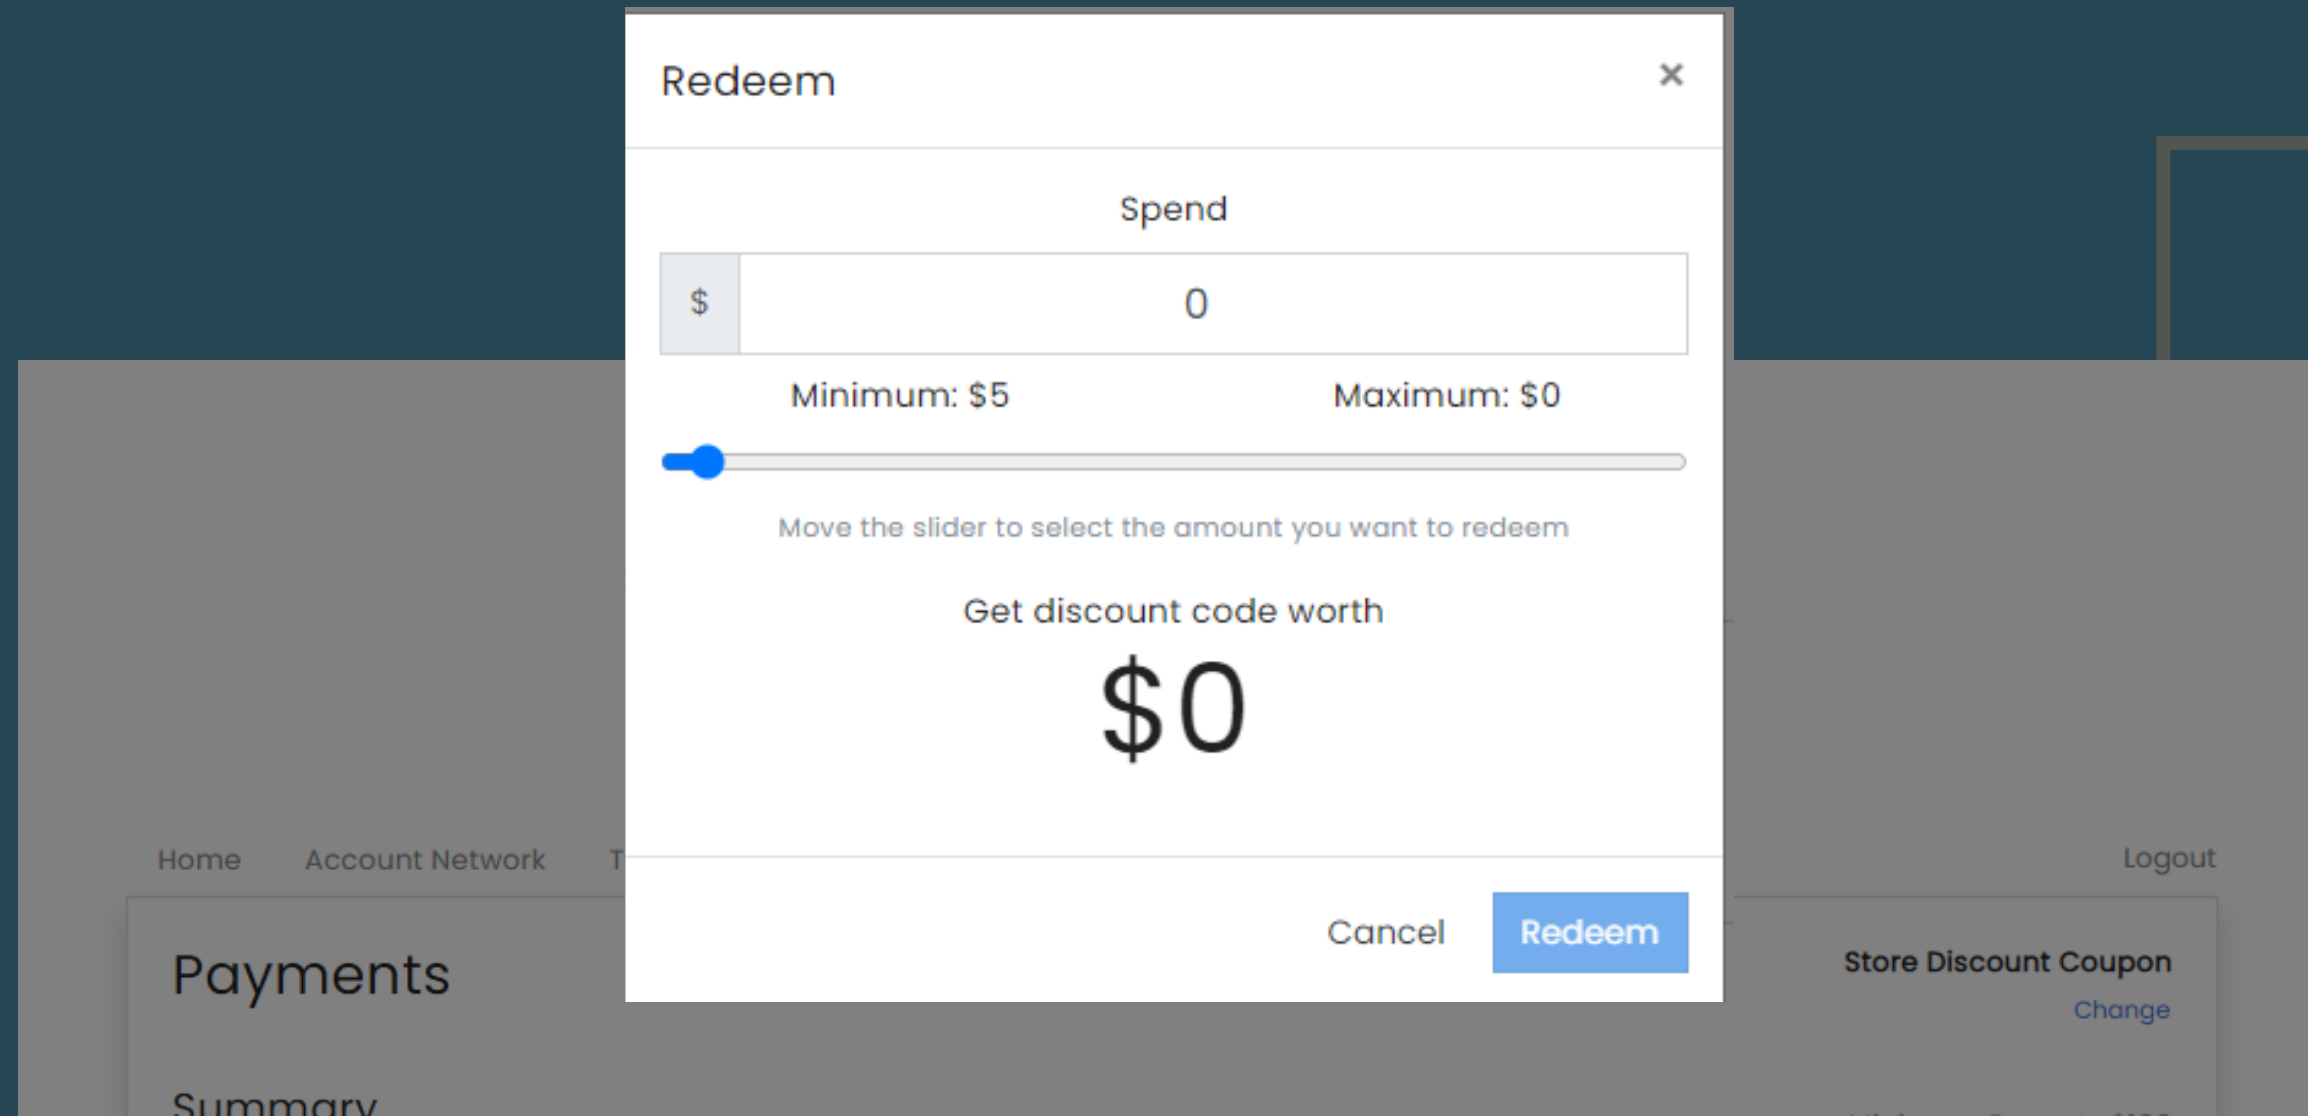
Redeem

×

Spend

$ 0

Minimum: $5

Maximum: $0

Move the slider to select the amount you want to redeem

Get discount code worth

$0

Cancel

Redeem

Home

Account Network

T

Logout

Payments

Store Discount Coupon

Change

Summary